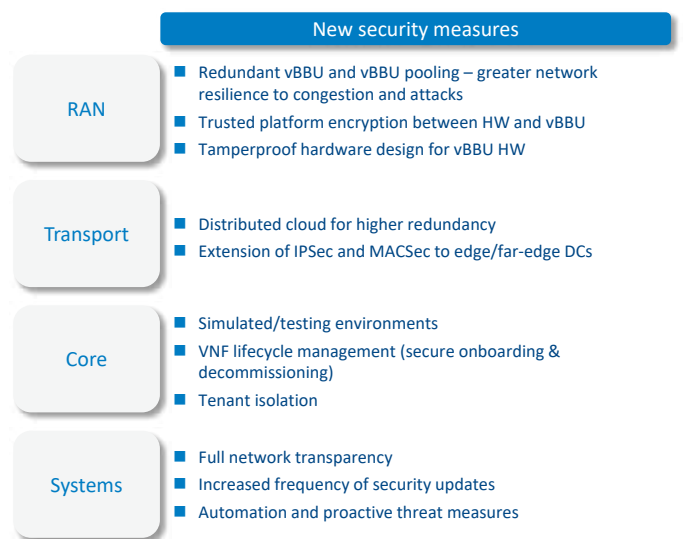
New security measures

RAN

- Redundant vBBU and vBBU pooling – greater network resilience to congestion and attacks
- Trusted platform encryption between HW and vBBU
- Tamperproof hardware design for vBBU HW

Transport

- Distributed cloud for higher redundancy
- Extension of IPSec and MACSec to edge/far-edge DCs

Core

- Simulated/testing environments
- VNF lifecycle management (secure onboarding & decommissioning)
- Tenant isolation

Systems

- Full network transparency
- Increased frequency of security updates
- Automation and proactive threat measures